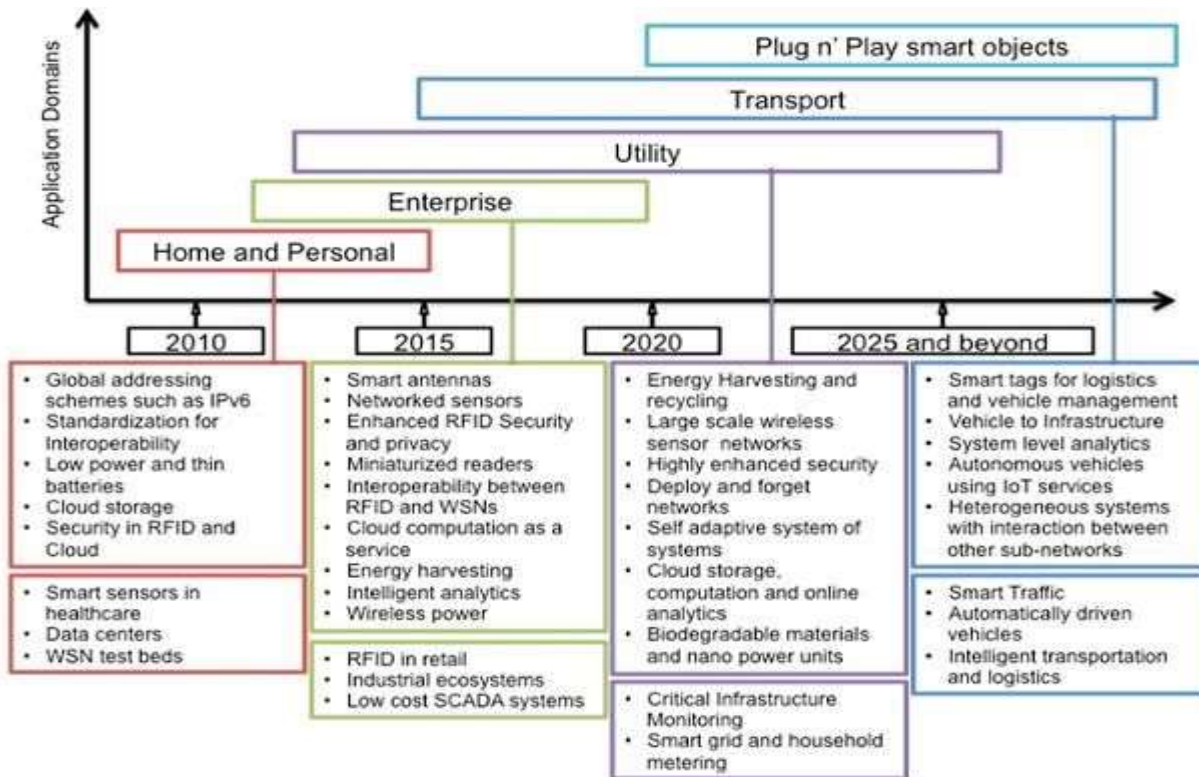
Application Domains

Plug n' Play smart objects

Transport

Utility

Enterprise

Home and Personal

2010

2015

2020

2025 and beyond

- Global addressing schemes such as IPv6
- Standardization for Interoperability
- Low power and thin batteries
- Cloud storage
- Security in RFID and Cloud

- Smart sensors in healthcare
- Data centers
- WSN test beds

- Smart antennas
- Networked sensors
- Enhanced RFID Security and privacy
- Miniaturized readers
- Interoperability between RFID and WSNs
- Cloud computation as a service
- Energy harvesting
- Intelligent analytics
- Wireless power

- RFID in retail
- Industrial ecosystems
- Low cost SCADA systems

- Energy Harvesting and recycling
- Large scale wireless sensor networks
- Highly enhanced security
- Deploy and forget networks
- Self adaptive system of systems
- Cloud storage, computation and online analytics
- Biodegradable materials and nano power units

- Critical Infrastructure Monitoring
- Smart grid and household metering

- Smart tags for logistics and vehicle management
- Vehicle to Infrastructure
- System level analytics
- Autonomous vehicles using IoT services
- Heterogeneous systems with interaction between other sub-networks

- Smart Traffic
- Automatically driven vehicles
- Intelligent transportation and logistics